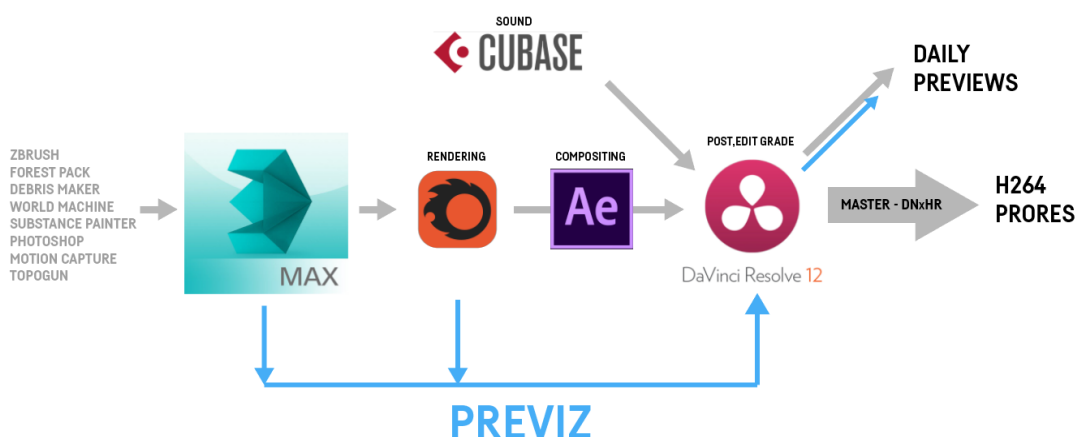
SOUND
CUBASE

DAILY
PREVIEWS

ZBRUSH
FOREST PACK
DEBRIS MAKER
WORLD MACHINE
SUBSTANCE PAINTER
PHOTOSHOP
MOTION CAPTURE
TOPOGUN

MAX

RENDERING

COMPOSITING

Ae

POST,EDIT GRADE

DaVinci Resolve 12

MASTER - DNxHR

H264
PRORES

PREVIZ